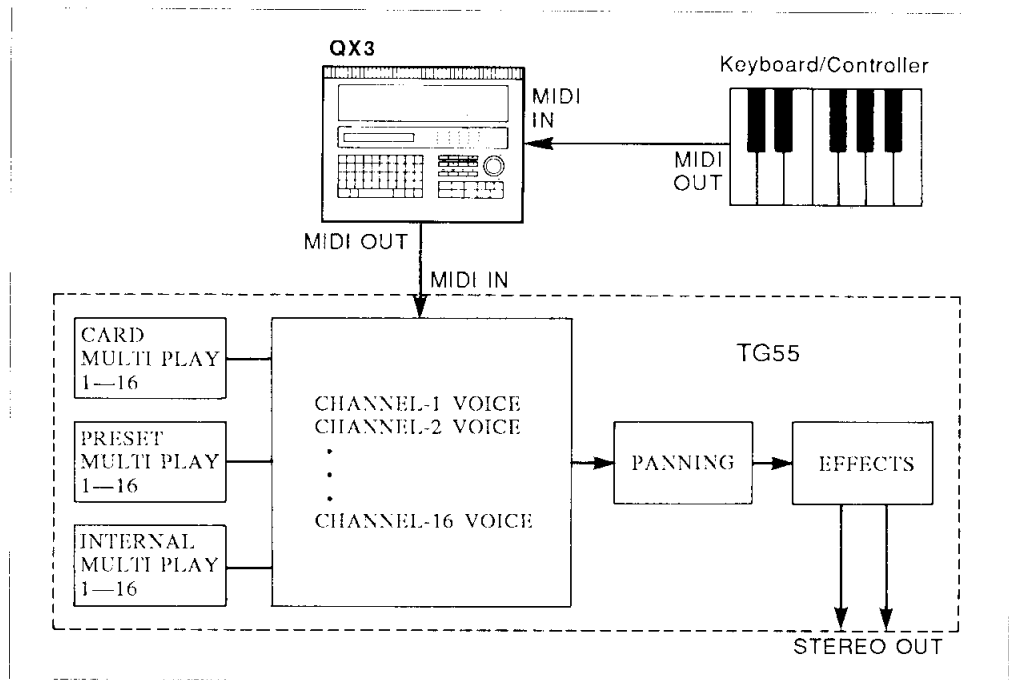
QX3

Keyboard/Controller

MIDI IN

MIDI OUT

MIDI OUT

MIDI IN

CARD MULTI PLAY 1—16

PRESET MULTI PLAY 1—16

INTERNAL MULTI PLAY 1—16

TG55

CHANNEL-1 VOICE
CHANNEL-2 VOICE
•
•
•
CHANNEL-16 VOICE

PANNING

EFFECTS

STEREO OUT